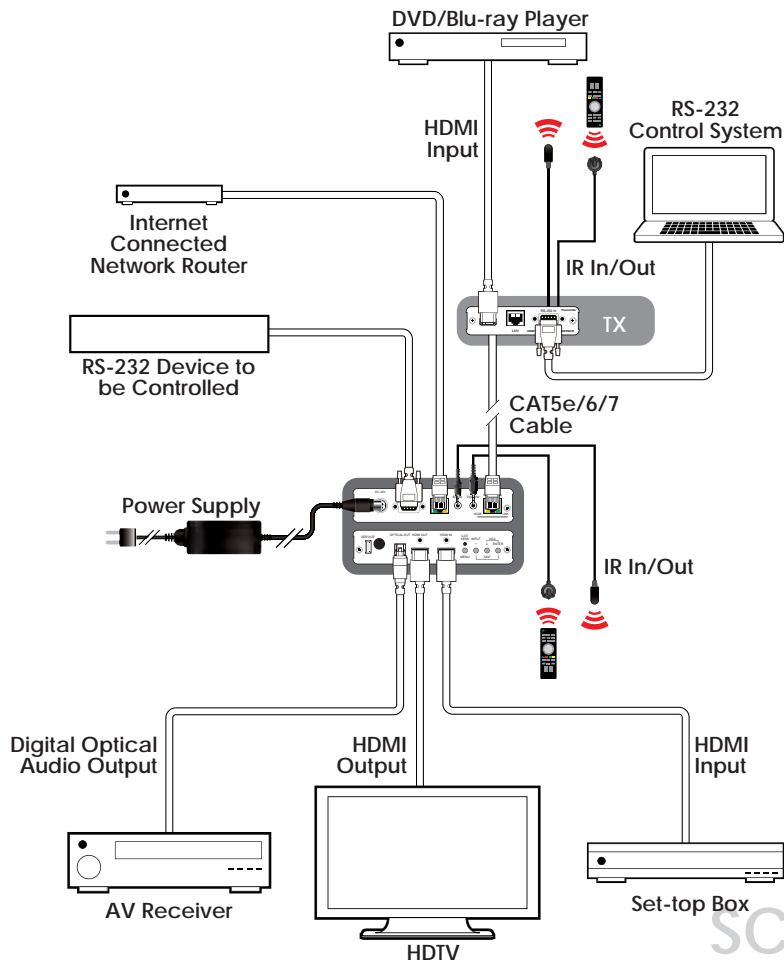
DVD/Blu-ray Player

HDMI Input

RS-232 Control System

Internet Connected Network Router

IR In/Out

TX

RS-232 Device to be Controlled

CAT5e/6/7 Cable

Power Supply

IR In/Out

Digital Optical Audio Output

HDMI Output

HDMI Input

AV Receiver

HDTV

Set-top Box

SC